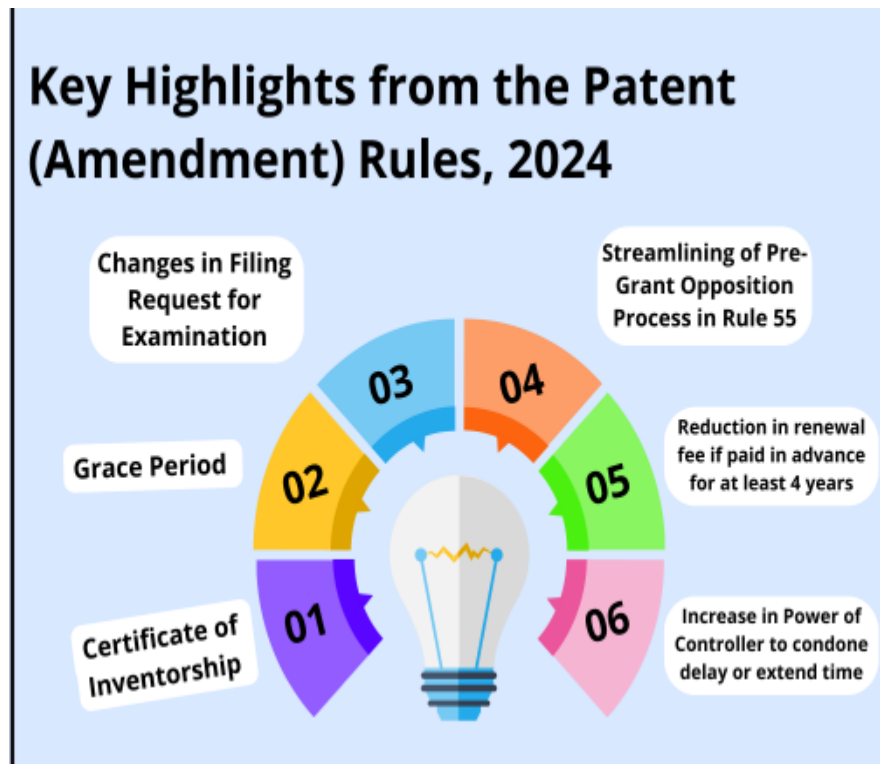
Key Highlights from the Patent (Amendment) Rules, 2024

Changes in Filing Request for Examination

03

Streamlining of Pre-Grant Opposition Process in Rule 55

04

Grace Period

02

Reduction in renewal fee if paid in advance for at least 4 years

05

Certificate of Inventorship

01

06

Increase in Power of Controller to condone delay or extend time